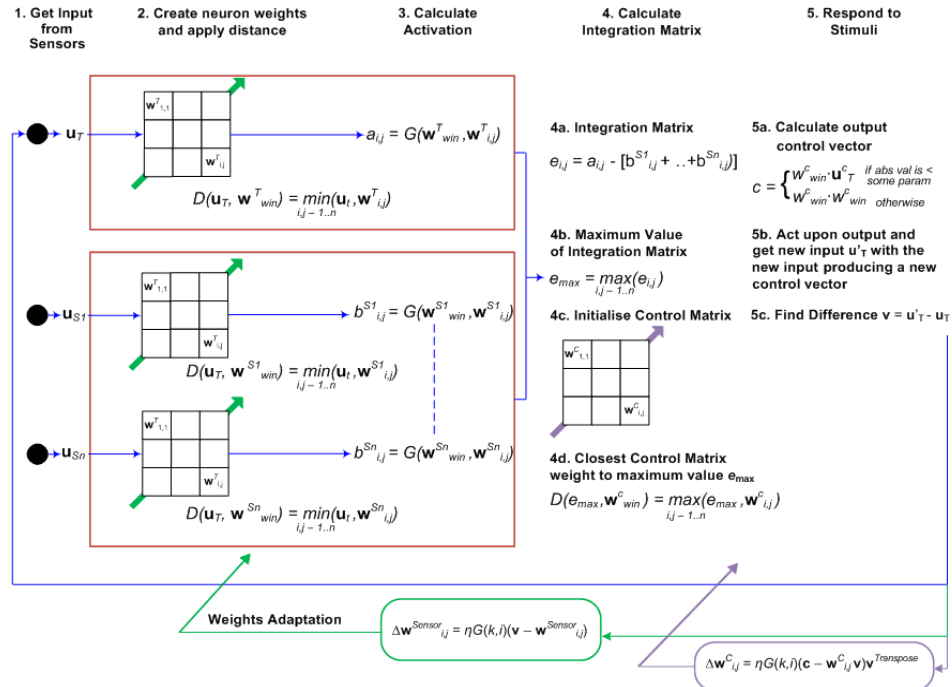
1. Get Input from Sensors

2. Create neuron weights and apply distance

3. Calculate Activation

4. Calculate Integration Matrix

5. Respond to Stimuli

$\mathbf{u}_T$

$\mathbf{w}^T_{1,1}$

$\mathbf{w}^T_{i,j}$

$a_{i,j} = G(\mathbf{w}^T_{win}, \mathbf{w}^T_{i,j})$

$D(\mathbf{u}_T, \mathbf{w}^T_{win}) = \min_{i,j-1..n}(\mathbf{u}_t, \mathbf{w}^T_{i,j})$

4a. Integration Matrix

$e_{i,j} = a_{i,j} - [b^{S1}_{i,j} + ..+ b^{Sn}_{i,j}]$

5a. Calculate output control vector

$c = \begin{cases} w^c_{win} \cdot \mathbf{u}^c_T & \text{if abs val is < some param} \\ w^c_{win} \cdot w^c_{win} & \text{otherwise} \end{cases}$

4b. Maximum Value of Integration Matrix

$e_{max} = \max_{i,j-1..n}(e_{i,j})$

5b. Act upon output and get new input u'$_T$ with the new input producing a new control vector

$\mathbf{u}_{S1}$

$\mathbf{w}^T_{1,1}$

$\mathbf{w}^T_{i,j}$

$b^{S1}_{i,j} = G(\mathbf{w}^{S1}_{win}, \mathbf{w}^{S1}_{i,j})$

$D(\mathbf{u}_T, \mathbf{w}^{S1}_{win}) = \min_{i,j-1..n}(\mathbf{u}_t, \mathbf{w}^{S1}_{i,j})$

4c. Initialise Control Matrix

5c. Find Difference v = u'$_T$ - u$_T$

$\mathbf{w}^C_{1,1}$

$\mathbf{w}^C_{i,j}$

$\mathbf{u}_{Sn}$

$\mathbf{w}^T_{1,1}$

$\mathbf{w}^T_{i,j}$

$b^{Sn}_{i,j} = G(\mathbf{w}^{Sn}_{win}, \mathbf{w}^{Sn}_{i,j})$

$D(\mathbf{u}_T, \mathbf{w}^{Sn}_{win}) = \min_{i,j-1..n}(\mathbf{u}_t, \mathbf{w}^{Sn}_{i,j})$

4d. Closest Control Matrix weight to maximum value $e_{max}$

$D(e_{max}, \mathbf{w}^c_{win}) = \max_{i,j-1..n}(e_{max}, \mathbf{w}^c_{i,j})$

Weights Adaptation

$\Delta\mathbf{w}^{Sensor}_{i,j} = \eta G(k,i)(\mathbf{v} - \mathbf{w}^{Sensor}_{i,j})$

$\Delta\mathbf{w}^C_{i,j} = \eta G(k,i)(\mathbf{c} - \mathbf{w}^C_{i,j}\mathbf{v})\mathbf{v}^{Transpose}$